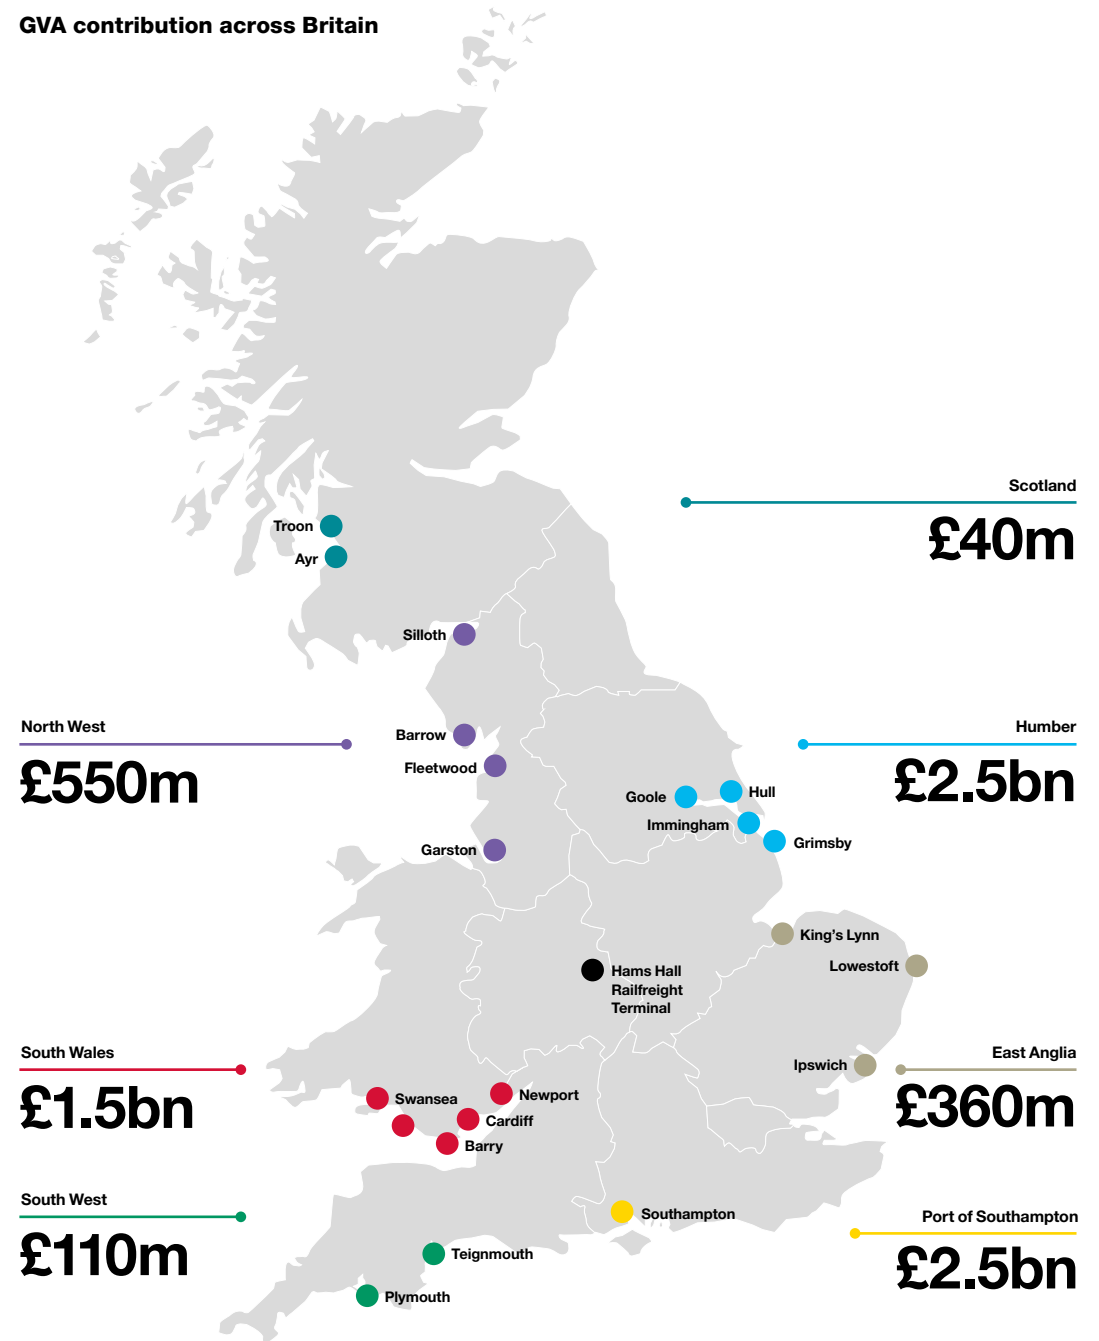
GVA contribution across Britain

Scotland
£40m

Troon
Ayr
Silloth

North West
£550m

Barrow
Fleetwood
Garston

Humber
£2.5bn

Goole
Hull
Immingham
Grimsby

King's Lynn
Lowestoft
Hams Hall Railfreight Terminal

South Wales
£1.5bn

Ipswich

East Anglia
£360m

Swansea
Newport
Cardiff
Barry

South West
£110m

Southampton

Port of Southampton
£2.5bn

Teignmouth
Plymouth